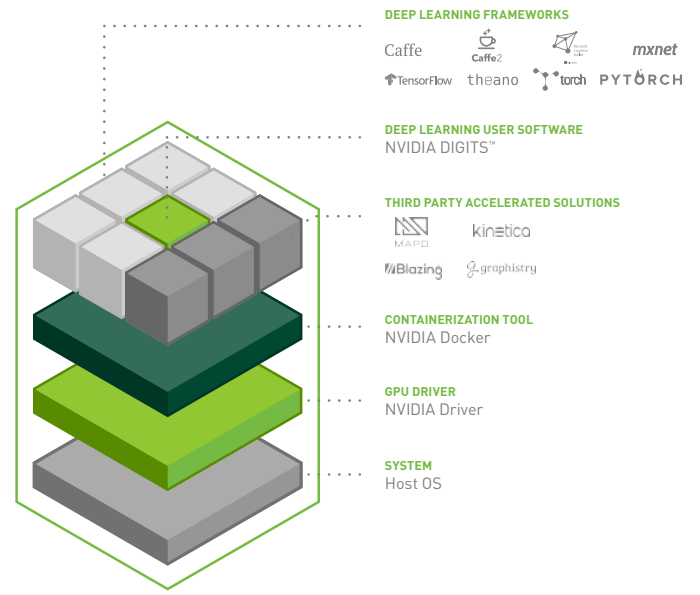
DEEP LEARNING FRAMEWORKS

Caffe Caffe2 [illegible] mxnet

TensorFlow theano torch PYTORCH

DEEP LEARNING USER SOFTWARE

NVIDIA DIGITS™

THIRD PARTY ACCELERATED SOLUTIONS

MAPD kinetica

Blazing graphistry

CONTAINERIZATION TOOL

NVIDIA Docker

GPU DRIVER

NVIDIA Driver

SYSTEM

Host OS